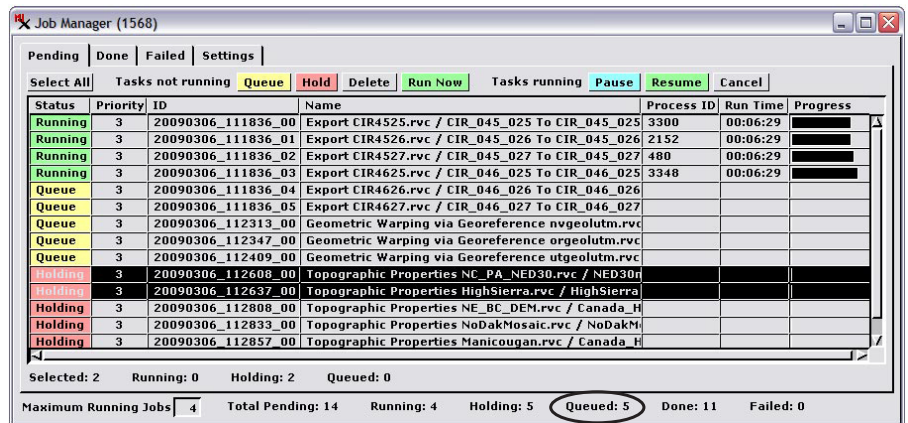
Job Manager (1568)

Pending | Done | Failed | Settings

Select All Tasks not running Queue Hold Delete Run Now Tasks running Pause Resume Cancel

| Status | Priority | ID | Name | Process ID | Run Time | Progress |
|---|---|---|---|---|---|---|
| Running | 3 | 20090306_111836_00 | Export CIR4525.rvc / CIR_045_025 To CIR_045_025 | 3300 | 00:06:29 | |
| Running | 3 | 20090306_111836_01 | Export CIR4526.rvc / CIR_045_026 To CIR_045_026 | 2152 | 00:06:29 | |
| Running | 3 | 20090306_111836_02 | Export CIR4527.rvc / CIR_045_027 To CIR_045_027 | 480 | 00:06:29 | |
| Running | 3 | 20090306_111836_03 | Export CIR4625.rvc / CIR_046_025 To CIR_046_025 | 3348 | 00:06:29 | |
| Queue | 3 | 20090306_111836_04 | Export CIR4626.rvc / CIR_046_026 To CIR_046_026 | | | |
| Queue | 3 | 20090306_111836_05 | Export CIR4627.rvc / CIR_046_027 To CIR_046_027 | | | |
| Queue | 3 | 20090306_112313_00 | Geometric Warping via Georeference nvgeolutm.rvc | | | |
| Queue | 3 | 20090306_112347_00 | Geometric Warping via Georeference orgeolutm.rvc | | | |
| Queue | 3 | 20090306_112409_00 | Geometric Warping via Georeference utgeolutm.rvc | | | |
| Holding | 3 | 20090306_112608_00 | Topographic Properties NC_PA_NED30.rvc / NED30n | | | |
| Holding | 3 | 20090306_112637_00 | Topographic Properties HighSierra.rvc / HighSierra | | | |
| Holding | 3 | 20090306_112808_00 | Topographic Properties NE_BC_DEM.rvc / Canada_H | | | |
| Holding | 3 | 20090306_112833_00 | Topographic Properties NoDakMosaic.rvc / NoDakM | | | |
| Holding | 3 | 20090306_112857_00 | Topographic Properties Manicougan.rvc / Canada_H | | | |

Selected: 2 Running: 0 Holding: 2 Queued: 0

Maximum Running Jobs 4 Total Pending: 14 Running: 4 Holding: 5 Queued: 5 Done: 11 Failed: 0